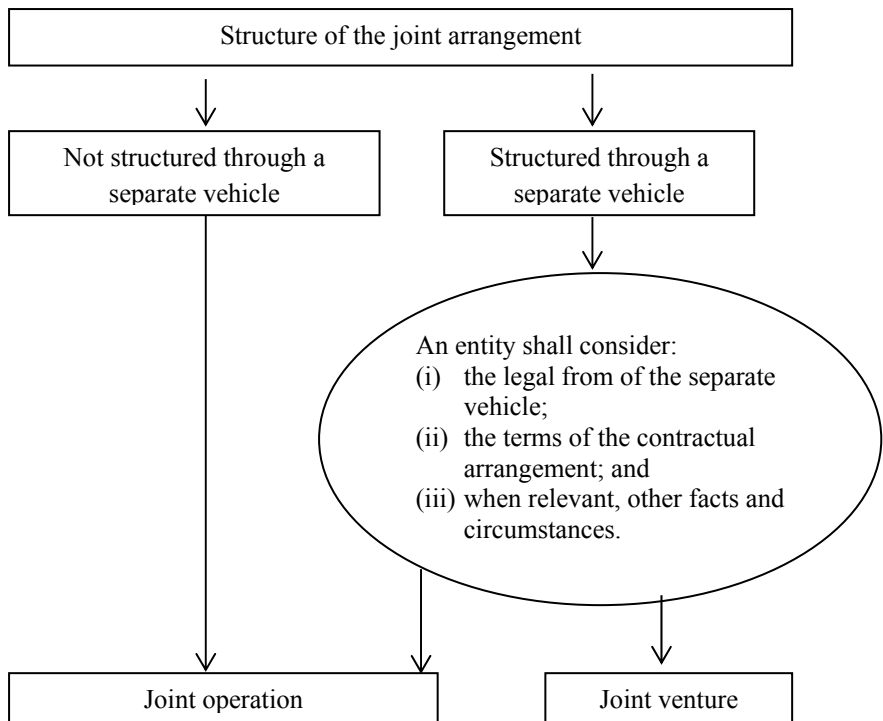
Structure of the joint arrangement

Not structured through a separate vehicle

Structured through a separate vehicle

An entity shall consider:
(i) the legal from of the separate vehicle;
(ii) the terms of the contractual arrangement; and
(iii) when relevant, other facts and circumstances.

Joint operation

Joint venture